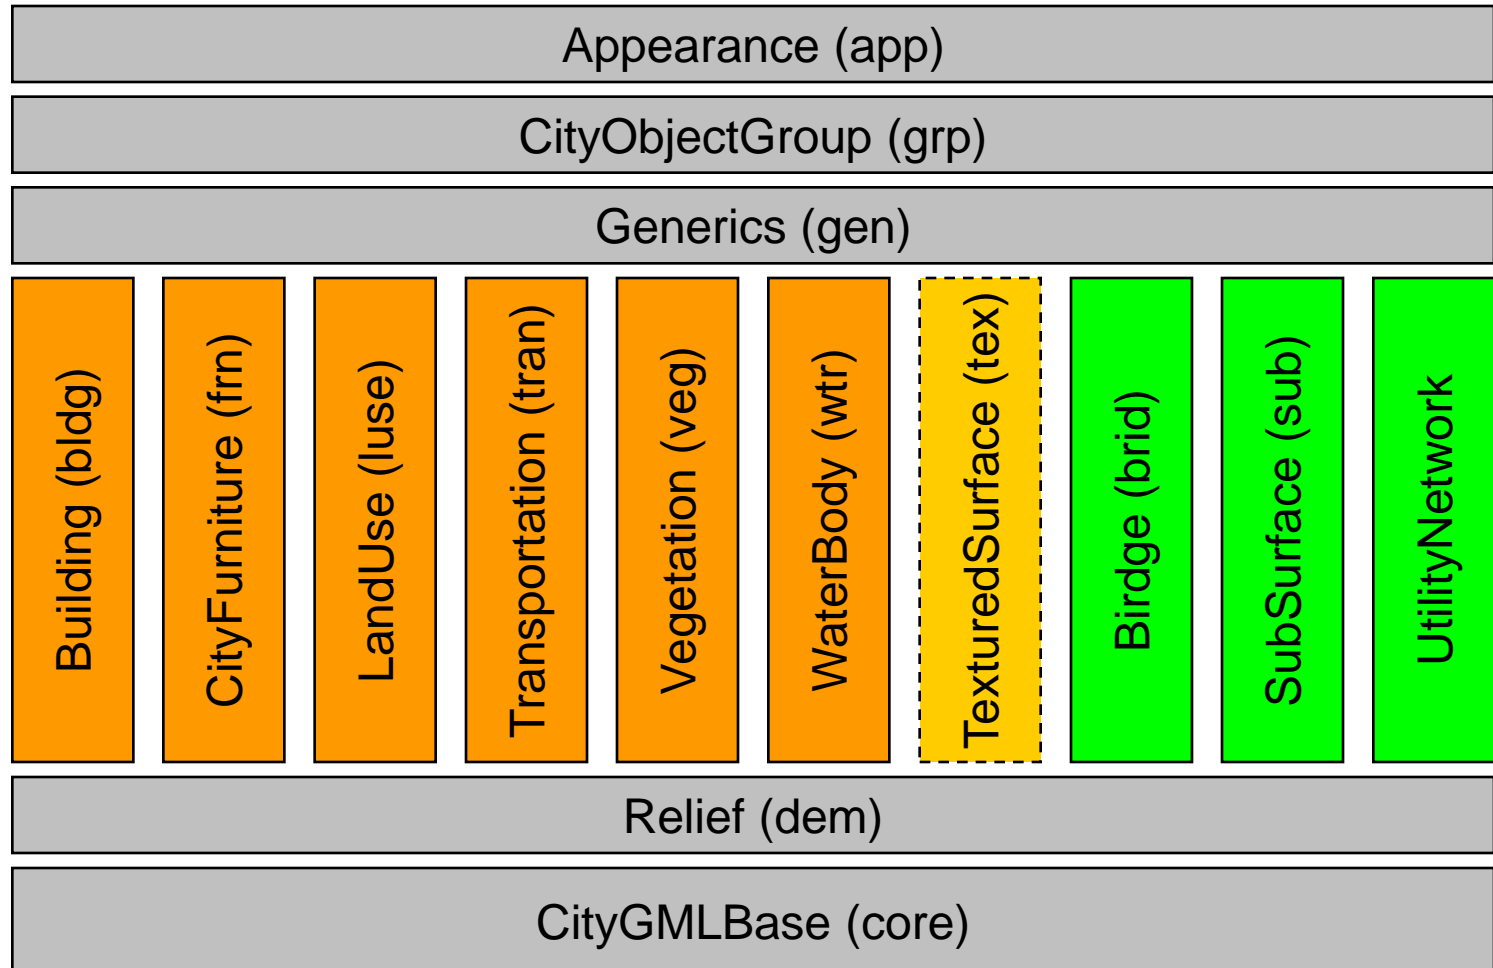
Appearance (app)

CityObjectGroup (grp)

Generics (gen)

Building (bldg)

CityFurniture (frn)

LandUse (luse)

Transportation (tran)

Vegetation (veg)

WaterBody (wtr)

TexturedSurface (tex)

Birdge (brid)

SubSurface (sub)

UtilityNetwork

Relief (dem)

CityGMLBase (core)